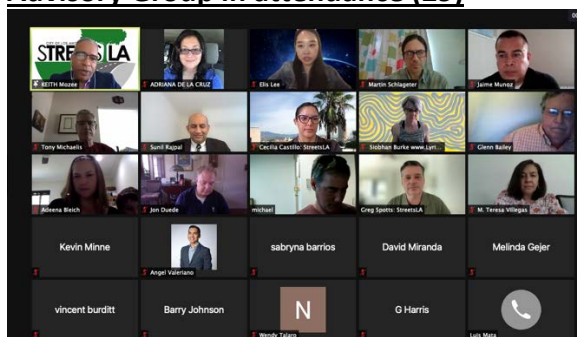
Advisory Group in attendance (28)

STREETS LA

KEITH Mozee

ADRIANA DE LA CRUZ

Elis Lee

Martin Schlageter

Jaime Munoz

Tony Michaelis

Sunil Kapal

Cecilia Castillo: StreetsLA

Siobhan Burke www.Lyr...

Glenn Bailey

Adeena Bleich

Jon Ouede

michael

Greg Spotts: StreetsLA

M. Teresa Villegas

Kevin Minne

Angel Valeriano

sabryna barrios

David Miranda

Melinda Gejer

vincent burditt

Barry Johnson

N

Wendy Talaro

G Harris

Luis Mata